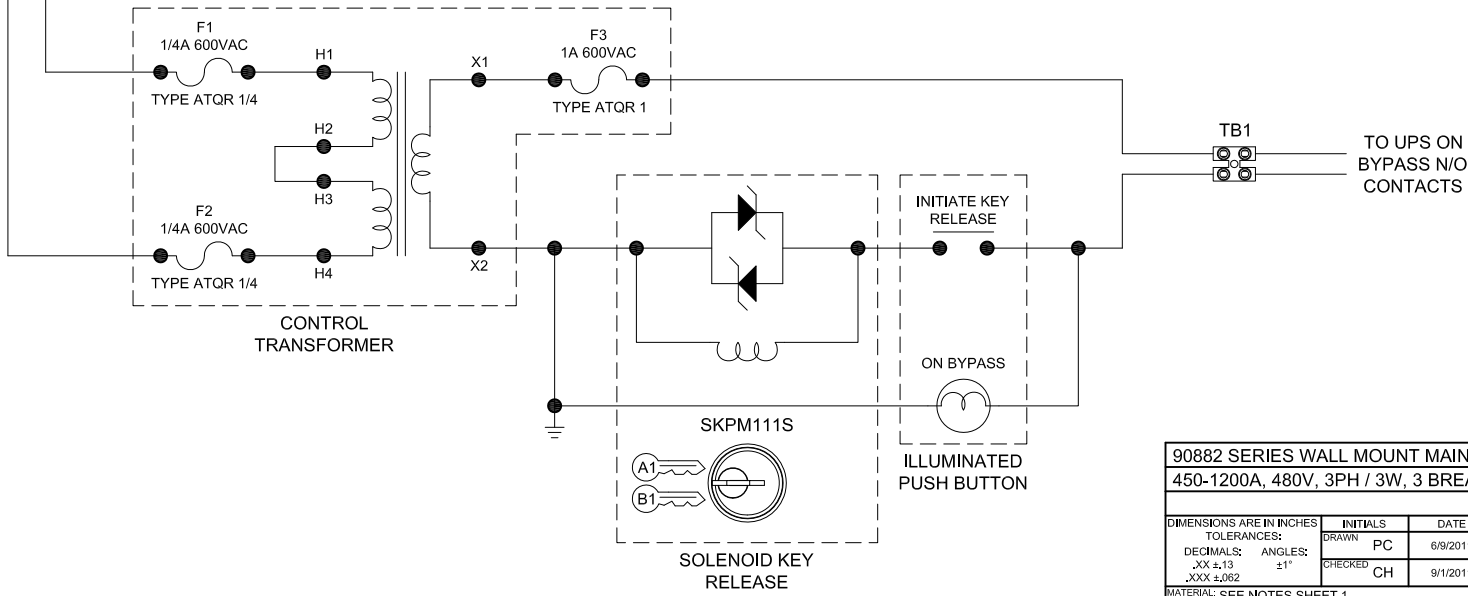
F1
1/4A 600VAC
TYPE ATQR 1/4

H1
H2
H3
H4

F2
1/4A 600VAC
TYPE ATQR 1/4

X1
X2

F3
1A 600VAC
TYPE ATQR 1

CONTROL
TRANSFORMER

TB1

TO UPS ON
BYPASS N/O
CONTACTS

INITIATE KEY
RELEASE

ON BYPASS

ILLUMINATED
PUSH BUTTON

SKPM111S

A1
B1

SOLENOID KEY
RELEASE

90882 SERIES WALL MOUNT MAIN
450-1200A, 480V, 3PH / 3W, 3 BRE

| DIMENSIONS ARE IN INCHES TOLERANCES: DECIMALS: .XX ±.13 .XXX ±.062 ANGLES: ±1° | INITIALS | DATE |
|---|---|---|
| | DRAWN PC | 6/9/201 |
| | CHECKED CH | 9/1/201 |

MATERIAL: SEE NOTES SHEET 1